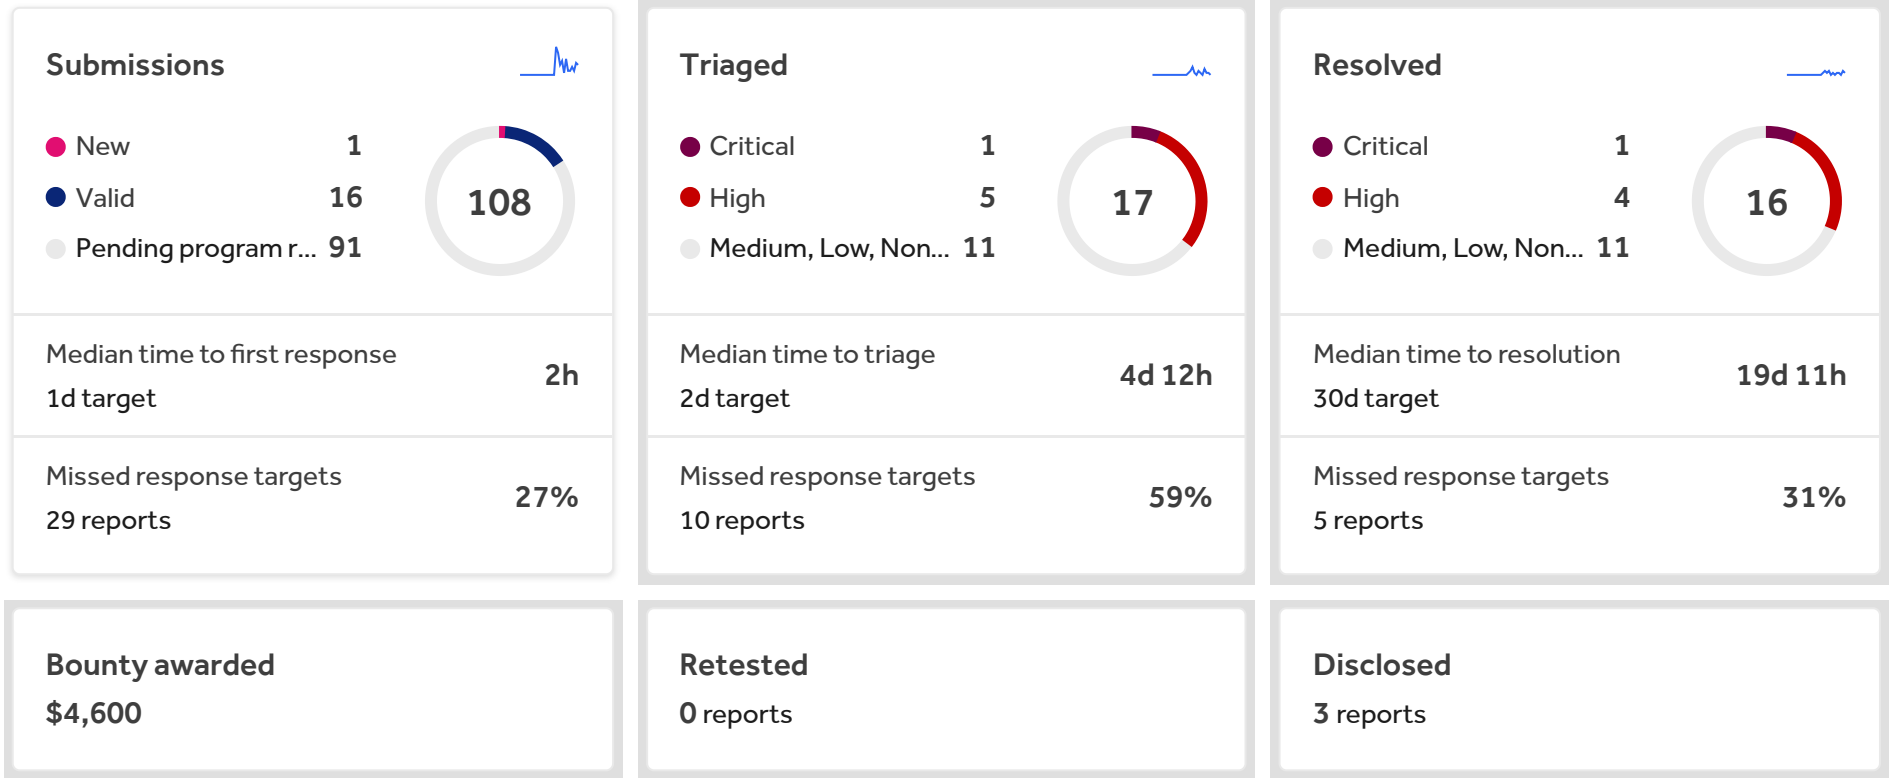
Submissions

New 1
Valid 16
Pending program r... 91

108

Median time to first response
1d target
2h

Missed response targets
29 reports
27%

Triaged

Critical 1
High 5
Medium, Low, Non... 11

17

Median time to triage
2d target
4d 12h

Missed response targets
10 reports
59%

Resolved

Critical 1
High 4
Medium, Low, Non... 11

16

Median time to resolution
30d target
19d 11h

Missed response targets
5 reports
31%

Bounty awarded
$4,600

Retested
0 reports

Disclosed
3 reports